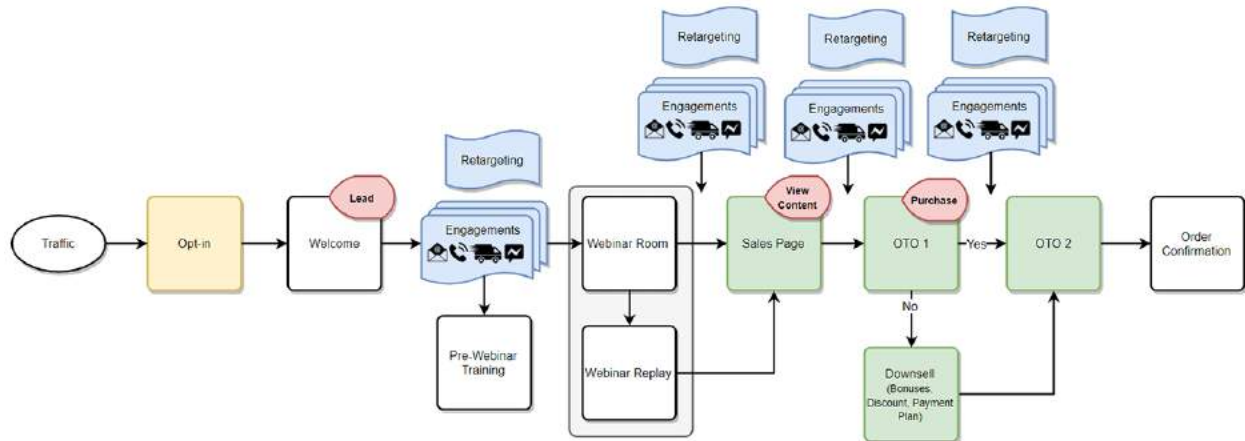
Retargeting

Retargeting

Retargeting

Retargeting

Engagements

Engagements

Engagements

Engagements

Traffic

Opt-in

Lead

Welcome

Pre-Webinar Training

Webinar Room

Webinar Replay

View Content

Sales Page

Purchase

OTO 1

Yes

No

OTO 2

Downsell (Bonuses, Discount, Payment Plan)

Order Confirmation